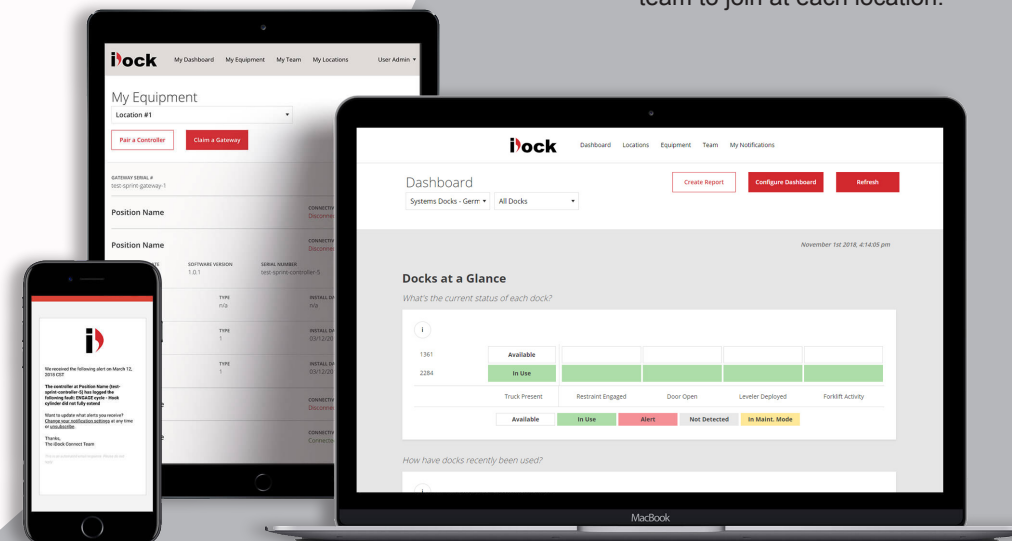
team to join at each location.

iDock My Dashboard My Equipment My Team My Locations User Admin ▾

My Equipment

Location #1 ▾

Pair a Controller

Claim a Gateway

GATEWAY SERIAL #
test-sprint-gateway-1

Position Name

CONNECTIV
Disconne

Position Name

CONNECTIV
Disconne

SOFTWARE VERSION
1.0.1

SERIAL NUMBER
test-sprint-controller-5

TYPE
n/a

INSTALL D
n/a

TYPE
1

INSTALL D
03/12/20

TYPE
1

INSTALL D
03/12/20

CONNECTIV
Disconne

CONNECTIV
Connecte

We received the following alert on March 12, 2019 CST

The controller at Position Name (test-sprint-controller-5) has logged the following fault: ENGAGE cycle - Hook cylinder did not fully extend

Want to update what alerts you receive? Change your notification settings at any time or unsubscribe.

Thanks,
The iDock Connect Team

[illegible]

iDock Dashboard Locations Equipment Team My Notifications

Dashboard

Systems Docks - Germ ▾ All Docks ▾

Create Report

Configure Dashboard

Refresh

November 1st 2018, 4:14:05 pm

Docks at a Glance

What's the current status of each dock?

i

| | | | | | |
|---|---|---|---|---|---|
| 1361 | Available | | | | |
| 2284 | In Use | | | | |
| | Truck Present | Restraint Engaged | Door Open | Leveler Deployed | Forklift Activity |

Available In Use Alert Not Detected In Maint. Mode

How have docks recently been used?

MacBook